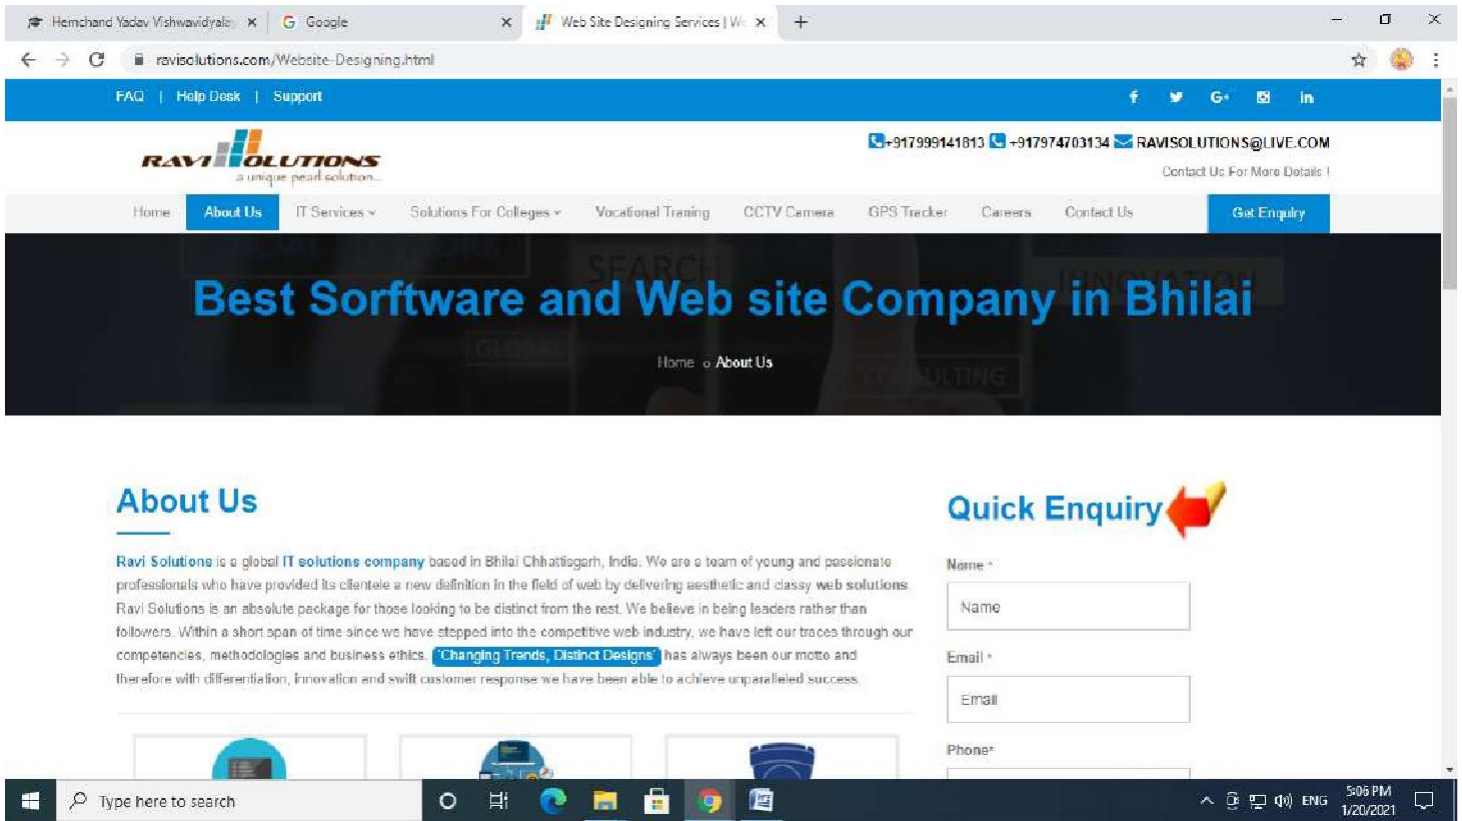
Hemchand Yadav Vishwavidyala ×   G Google ×   Web Site Designing Services | W ×   +

ravisolutions.com/Website-Designing.html

FAQ | Help Desk | Support

f G+ in

RAVI SOLUTIONS
a unique pearl solution...

+917999141813 +917974703134 RAVISOLUTIONS@LIVE.COM
Contact Us For More Details !

Home About Us IT Services Solutions For Colleges Vocational Traning CCTV Camera GPS Tracker Careers Contact Us Get Enquiry

Best Sorftware and Web site Company in Bhilai

Home o About Us

About Us

Ravi Solutions is a global IT solutions company based in Bhilai Chhattisgarh, India. We are a team of young and passionate professionals who have provided its clientele a new definition in the field of web by delivering aesthetic and classy web solutions. Ravi Solutions is an absolute package for those looking to be distinct from the rest. We believe in being leaders rather than followers. Within a short span of time since we have stepped into the competitive web industry, we have left our traces through our competencies, methodologies and business ethics. 'Changing Trends, Distinct Designs' has always been our motto and therefore with differentiation, innovation and swift customer response we have been able to achieve unparalleled success.

Quick Enquiry

Name *
Name
Email *
Email
Phone*

Type here to search

ENG 5:06 PM 1/20/2021